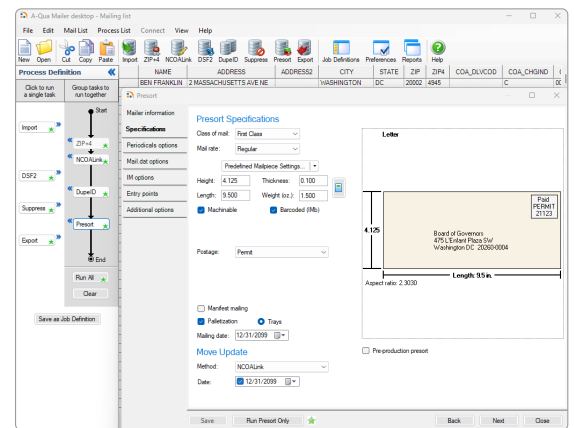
A-Qua Mailer desktop - Mailing list

File Edit Mail List Process List Connect View Help

New Open Cut Copy Paste Import ZIP+4 NCOALink DSF2 DupeID Suppress Presort Export Job Definitions Preferences Reports Help

Process Definition

Click to run a single task

Group tasks to run together

Import

DSF2

Suppress

Export

Start

ZIP+4

NCOALink

DupeID

Presort

End

Run All

Clear

Save as Job Definition

| NAME | ADDRESS | ADDRESS2 | CITY | STATE | ZIP | ZIP4 | COA_DLVCOD | COA_CHGIND |
|---|---|---|---|---|---|---|---|---|
| BEN FRANKLIN | 2 MASSACHUSETTS AVE NE | | WASHINGTON | DC | 20002 | 4945 | | C |

Presort

Mailer information

Specifications

Periodicals options

Mail.dat options

IM options

Entry points

Additional options

Presort Specifications

Class of mail: First Class

Mail rate: Regular

Predefined Mailpiece Settings...

Height: 4.125

Thickness: 0.100

Length: 9.500

Weight (oz.): 1.500

Machinable

Barcoded (IMb)

Postage: Permit

Manifest mailing

Palletization

Trays

Mailing date: 12/31/2099

Move Update

Method: NCOALink

Date: 12/31/2099

Letter

Paid PERMIT 21123

Board of Governors
475 L'Enfant Plaza SW
Washington DC 20260-0004

4.125

Length: 9.5 in.

Aspect ratio: 2.3030

Pre-production presort

Save

Run Presort Only

Back

Next

Close